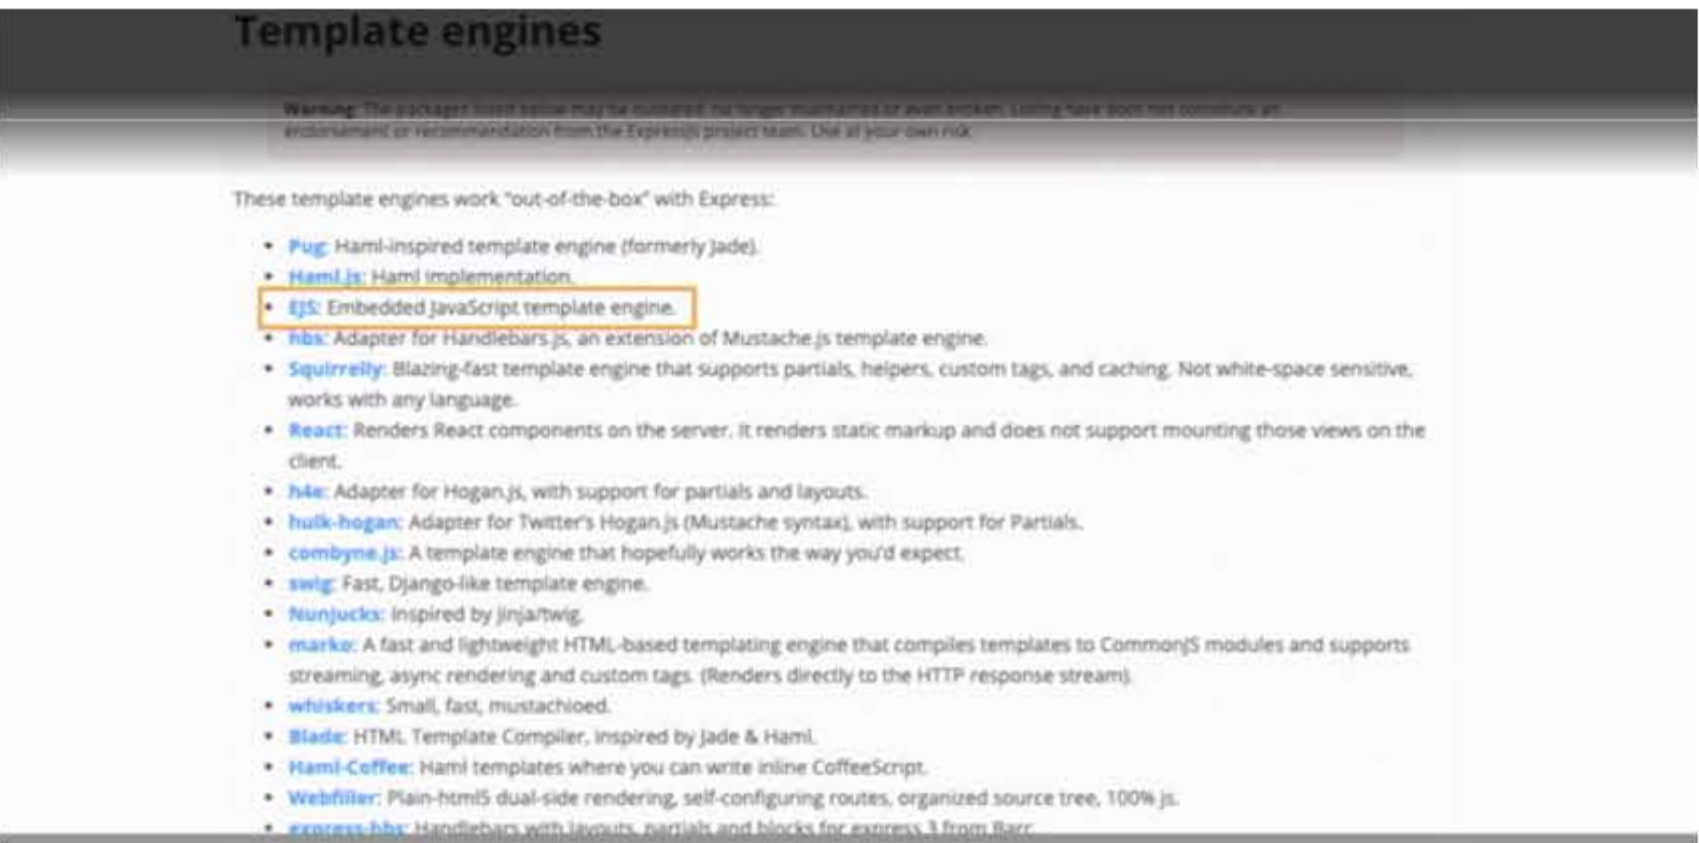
Template engines

Warning: The packages listed below may be outdated, no longer maintained or even broken. Listing here does not constitute an endorsement or recommendation from the Expressjs project team. Use at your own risk.

These template engines work "out-of-the-box" with Express:

- Pug: Haml-inspired template engine (formerly Jade).
- Haml.js: Haml implementation.
- EJS: Embedded JavaScript template engine.
- hbs: Adapter for Handlebars.js, an extension of Mustache.js template engine.
- Squirrelly: Blazing-fast template engine that supports partials, helpers, custom tags, and caching. Not white-space sensitive, works with any language.
- React: Renders React components on the server. It renders static markup and does not support mounting those views on the client.
- h4e: Adapter for Hogan.js, with support for partials and layouts.
- hulk-hogan: Adapter for Twitter's Hogan.js (Mustache syntax), with support for Partials.
- combyne.js: A template engine that hopefully works the way you'd expect.
- swig: Fast, Django-like template engine.
- Nunjucks: Inspired by jinja/twig.
- marko: A fast and lightweight HTML-based templating engine that compiles templates to CommonJS modules and supports streaming, async rendering and custom tags. (Renders directly to the HTTP response stream).
- whiskers: Small, fast, mustachioed.
- Blade: HTML Template Compiler, inspired by Jade & Haml.
- Haml-Coffee: Haml templates where you can write inline CoffeeScript.
- Webfiller: Plain-html5 dual-side rendering, self-configuring routes, organized source tree, 100% js.
- express-hbs: Handlebars with layouts, partials and blocks for express 3 from Barc.